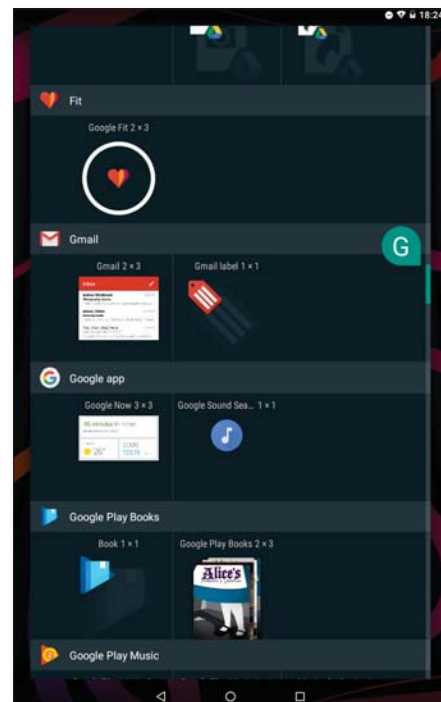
18:24

Fit

Google Fit 2 × 3

Gmail

G

Gmail 2 × 3

Inbox

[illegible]

Gmail label 1 × 1

Google app

Google Now 3 × 3

25°

Google Sound Sea... 1 × 1

Google Play Books

Book 1 × 1

Google Play Books 2 × 3

Alice's

Google Play Music